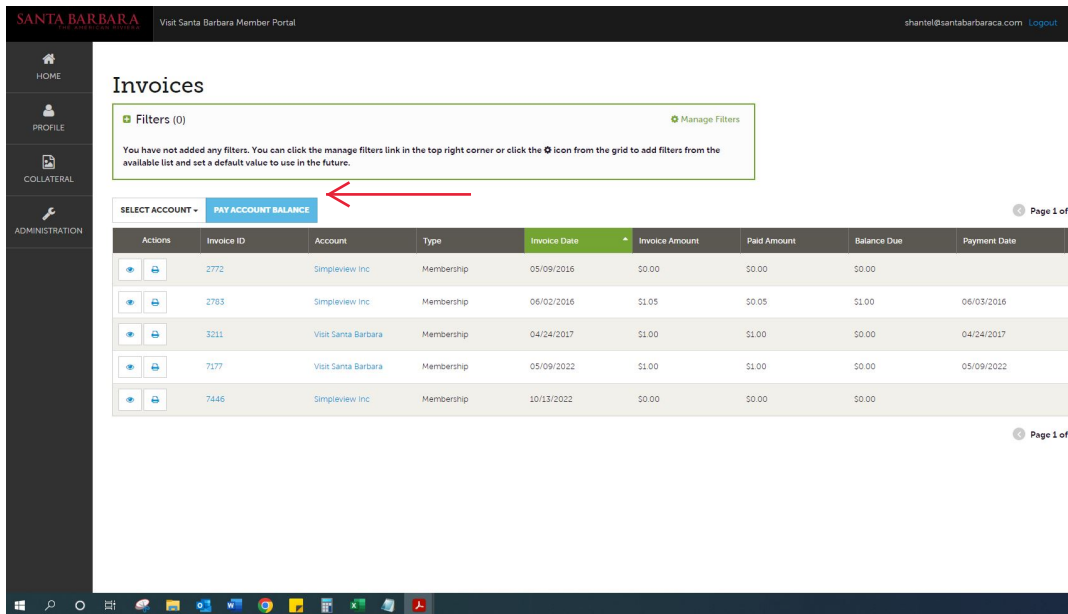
SANTA BARBARA
THE AMERICAN RIVIERA

Visit Santa Barbara Member Portal

shantel@santabarbaraca.com Logout

HOME

PROFILE

COLLATERAL

ADMINISTRATION

Invoices

Filters (0)

Manage Filters

You have not added any filters. You can click the manage filters link in the top right corner or click the icon from the grid to add filters from the available list and set a default value to use in the future.

SELECT ACCOUNT

PAY ACCOUNT BALANCE

Page 1 of

| Actions | Invoice ID | Account | Type | Invoice Date | Invoice Amount | Paid Amount | Balance Due | Payment Date |
|---|---|---|---|---|---|---|---|---|
| | 2772 | Simpleview Inc | Membership | 05/09/2016 | $0.00 | $0.00 | $0.00 | |
| | 2783 | Simpleview Inc | Membership | 06/02/2016 | $1.05 | $0.05 | $1.00 | 06/03/2016 |
| | 3211 | Visit Santa Barbara | Membership | 04/24/2017 | $1.00 | $1.00 | $0.00 | 04/24/2017 |
| | 7177 | Visit Santa Barbara | Membership | 05/09/2022 | $1.00 | $1.00 | $0.00 | 05/09/2022 |
| | 7446 | Simpleview Inc | Membership | 10/13/2022 | $0.00 | $0.00 | $0.00 | |

Page 1 of